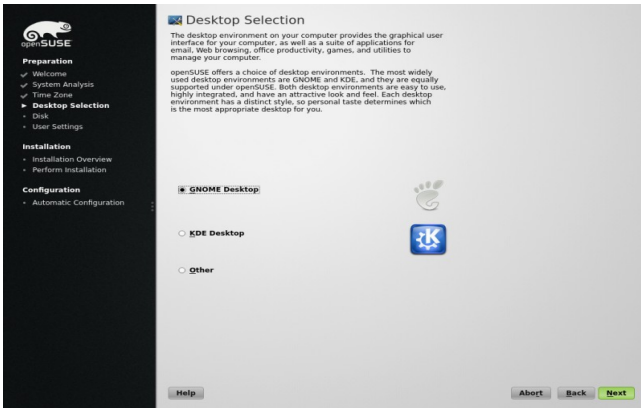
openSUSE

Preparation
Welcome
System Analysis
Time Zone
Desktop Selection
Disk
User Settings

Installation
Installation Overview
Perform Installation

Configuration
Automatic Configuration

Desktop Selection

The desktop environment on your computer provides the graphical user interface for your computer, as well as a suite of applications for email, Web browsing, office productivity, games, and utilities to manage your computer.

openSUSE offers a choice of desktop environments. The most widely used desktop environments are GNOME and KDE, and they are equally supported under openSUSE. Both desktop environments are easy to use, highly integrated, and have an attractive look and feel. Each desktop environment has a distinct style, so personal taste determines which is the most appropriate desktop for you.

GNOME Desktop

KDE Desktop

Other

Help

Abort Back Next